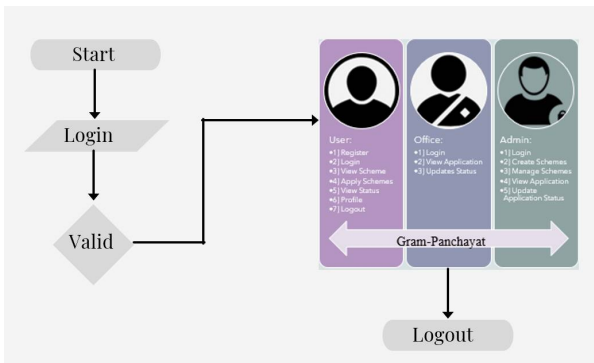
Start

Login

Valid

User:
•1) Register
•2) Login
•3) View Scheme
•4) Apply Schemes
•5) View Status
•6) Profile
•7) Logout

Office:
•1) Login
•2) View Application
•3) Updates Status

Admin:
•1) Login
•2) Create Schemes
•3) Manage Schemes
•4) View Application
•5) Update Application Status

Gram-Panchayat

Logout